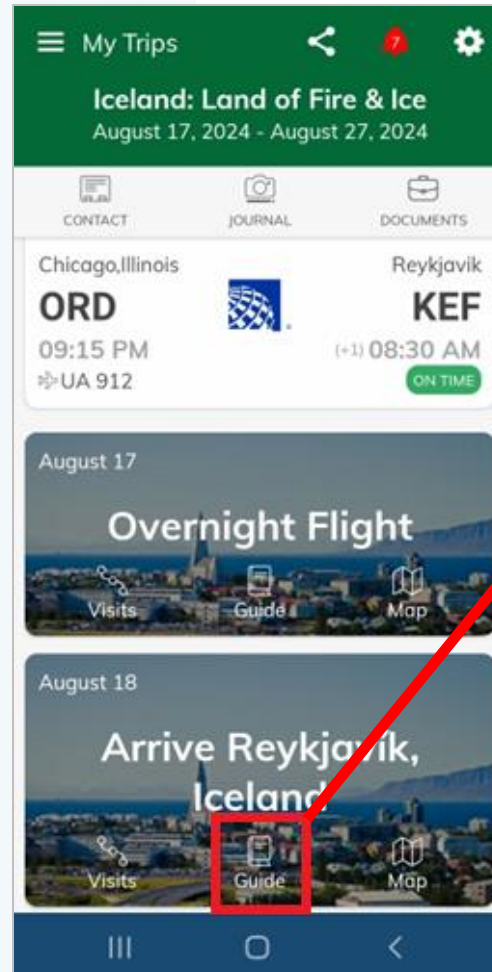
My Trips

7

Iceland: Land of Fire & Ice
August 17, 2024 - August 27, 2024

CONTACT
JOURNAL
DOCUMENTS

Chicago,Illinois
ORD
09:15 PM
UA 912

Reykjavik
KEF
(+1) 08:30 AM
ON TIME

August 17
Overnight Flight
Visits
Guide
Map

August 18
Arrive Reykjavik, Iceland
Visits
Guide
Map